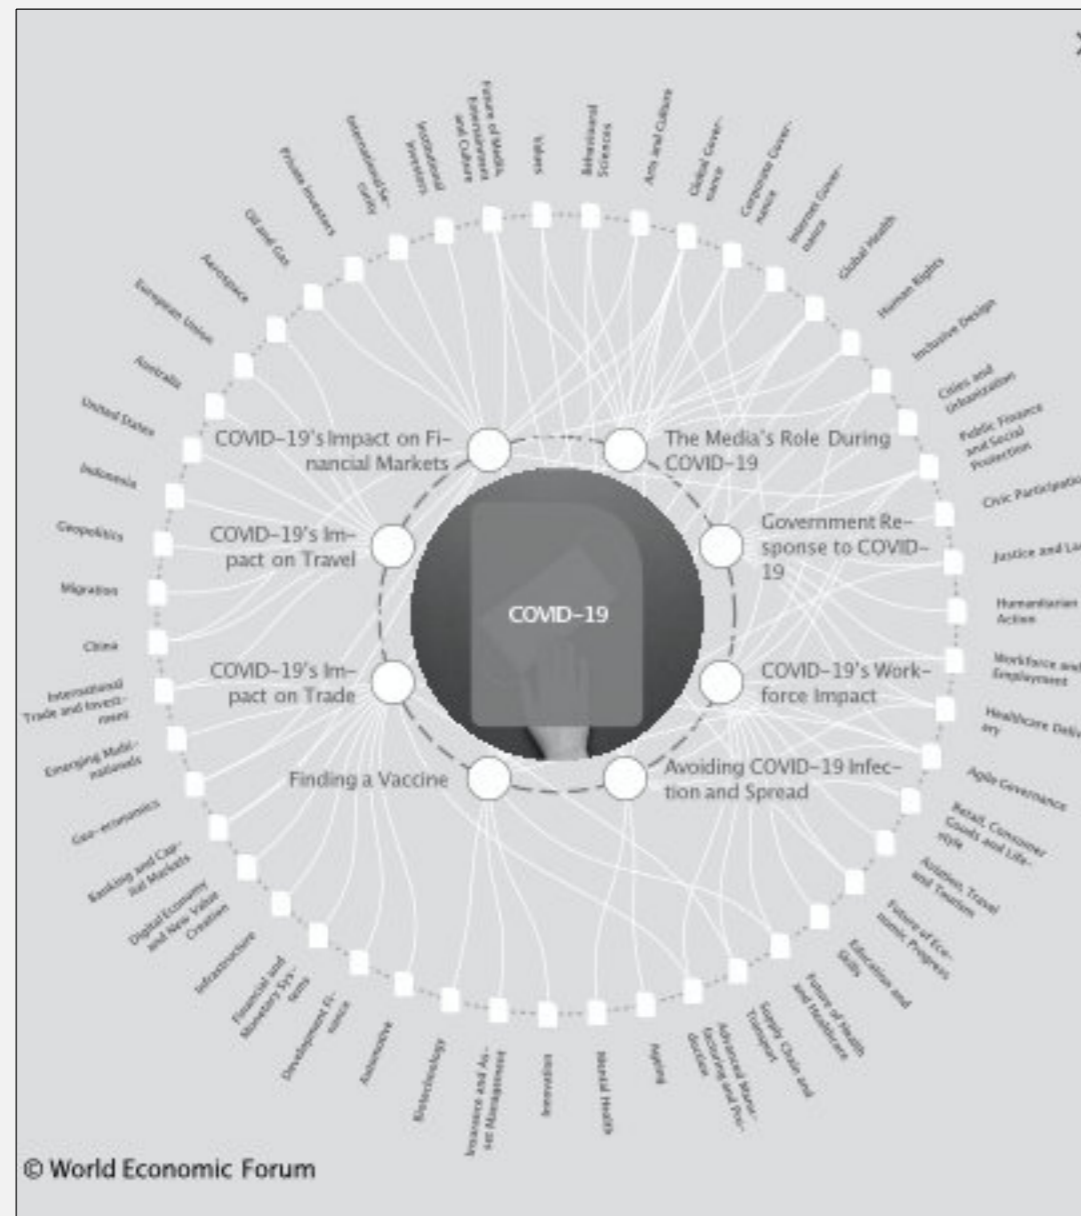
COVID-19

COVID-19's Impact on Financial Markets

The Media's Role During COVID-19

COVID-19's Impact on Travel

Government Response to COVID-19

COVID-19's Impact on Trade

COVID-19's Workforce Impact

Finding a Vaccine

Avoiding COVID-19 Infection and Spread

Future of Media, Entertainment and Culture

Values

Behavioural Sciences

Arts and Culture

Global Governance

Corporate Governance

Internet Governance

Global Health

Human Rights

Inclusive Design

Cities and Urbanization

Public Finance and Social Protection

Civic Participation

Justice and La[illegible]

Humanitarian Action

Workforce and Employment

Healthcare Delivery

Agile Governance

Retail, Consumer Goods and Lifestyle

Aviation, Travel and Tourism

Future of Economic Progress

Education and Skills

Future of Health and Healthcare

Supply Chain and Transport

Advanced Manufacturing and Production

Ageing

Mental Health

Innovation

Insurance and Asset Management

Biotechnology

Automotive

Development Finance

Financial and Monetary Systems

Infrastructure

Digital Economy and New Value Creation

Banking and Capital Markets

Geo-economics

Emerging Multinationals

International Trade and Investment

China

Migration

Geopolitics

Indonesia

United States

Australia

European Union

Aerospace

Oil and Gas

Private Investors

International Security

Institutional Investors

© World Economic Forum